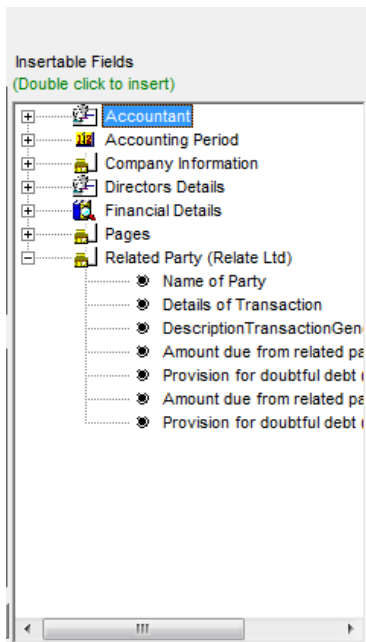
Insertable Fields
(Double click to insert)

Accountant
Accounting Period
Company Information
Directors Details
Financial Details
Pages
Related Party (Relate Ltd)
Name of Party
Details of Transaction
DescriptionTransactionGen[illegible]
Amount due from related pa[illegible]
Provision for doubtful debt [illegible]
Amount due from related pa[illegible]
Provision for doubtful debt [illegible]

III